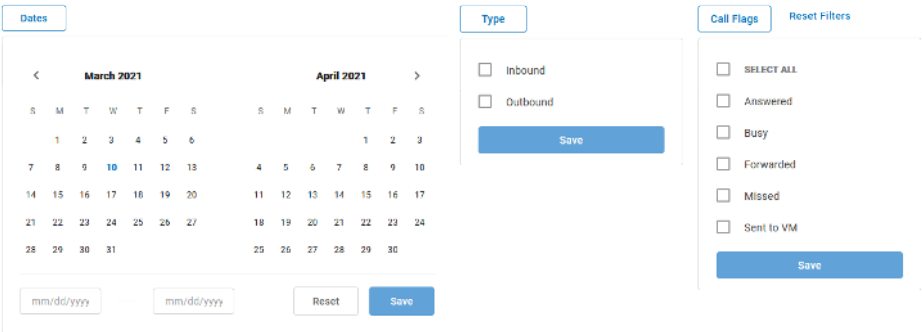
Dates

March 2021

| S | M | T | W | T | F | S |
|---|---|---|---|---|---|---|
| | 1 | 2 | 3 | 4 | 5 | 6 |
| 7 | 8 | 9 | 10 | 11 | 12 | 13 |
| 14 | 15 | 16 | 17 | 18 | 19 | 20 |
| 21 | 22 | 23 | 24 | 25 | 26 | 27 |
| 28 | 29 | 30 | 31 | | | |

April 2021

| S | M | T | W | T | F | S |
|---|---|---|---|---|---|---|
| | | | | 1 | 2 | 3 |
| 4 | 5 | 6 | 7 | 8 | 9 | 10 |
| 11 | 12 | 13 | 14 | 15 | 16 | 17 |
| 18 | 19 | 20 | 21 | 22 | 23 | 24 |
| 25 | 26 | 27 | 28 | 29 | 30 | |

mm/dd/yyyy

mm/dd/yyyy

Reset

Save

Type

Inbound

Outbound

Save

Call Flags

Reset Filters

SELECT ALL

Answered

Busy

Forwarded

Missed

Sent to VM

Save